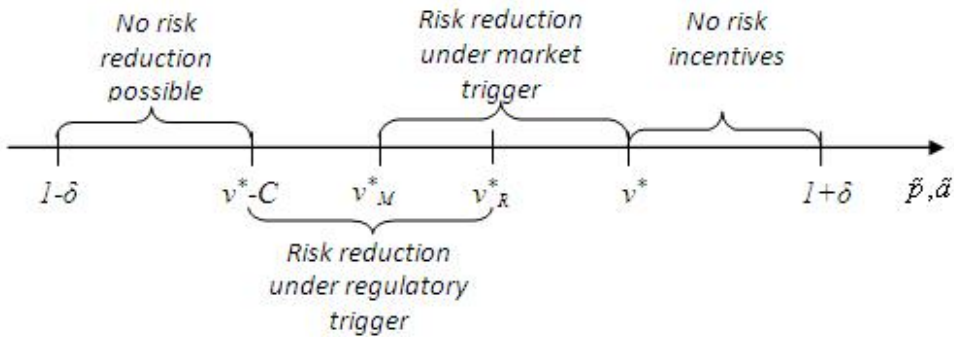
No risk reduction possible

Risk reduction under market trigger

No risk incentives

$1-\delta$

$v^*-C$

$v^*_M$

$v^*_R$

$v^*$

$1+\delta$

$\tilde{p}, \tilde{a}$

Risk reduction under regulatory trigger